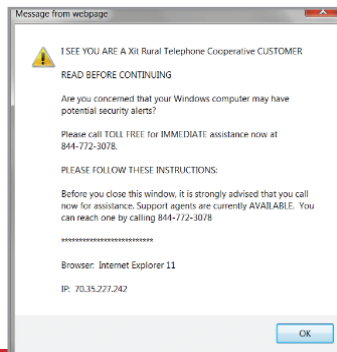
Message from webpage

I SEE YOU ARE A Xit Rural Telephone Cooperative CUSTOMER

READ BEFORE CONTINUING

Are you concerned that your Windows computer may have potential security alerts?

Please call TOLL FREE for IMMEDIATE assistance now at 844-772-3078.

PLEASE FOLLOW THESE INSTRUCTIONS:

Before you close this window, it is strongly advised that you call now for assistance. Support agents are currently AVAILABLE. You can reach one by calling 844-772-3078

**************************

Browser: Internet Explorer 11

IP: 70.35.227.242

OK